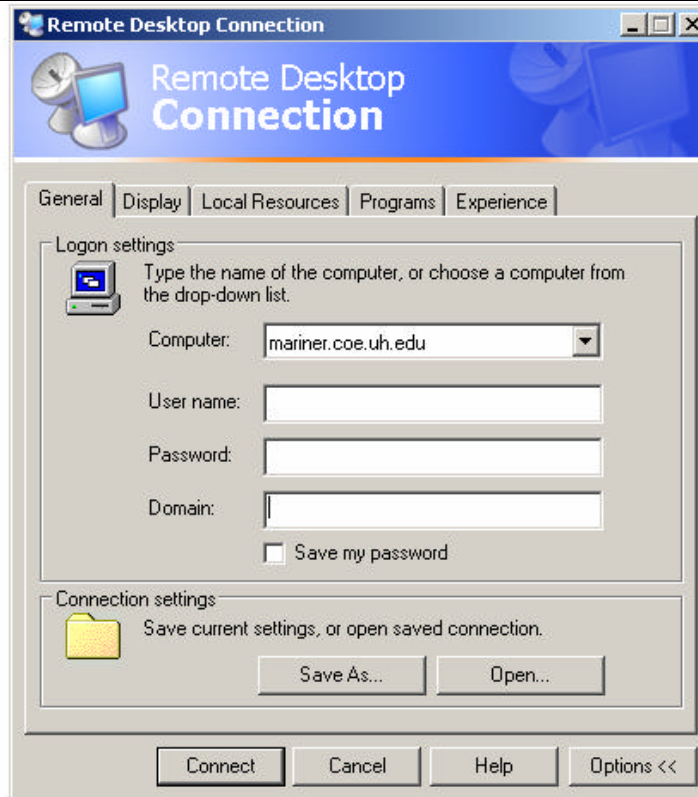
Remote Desktop Connection

Remote Desktop
Connection

General | Display | Local Resources | Programs | Experience

Logon settings

Type the name of the computer, or choose a computer from the drop-down list.

Computer: mariner.coe.uh.edu

User name:

Password:

Domain:

Save my password

Connection settings

Save current settings, or open saved connection.

Save As...

Open...

Connect

Cancel

Help

Options <<